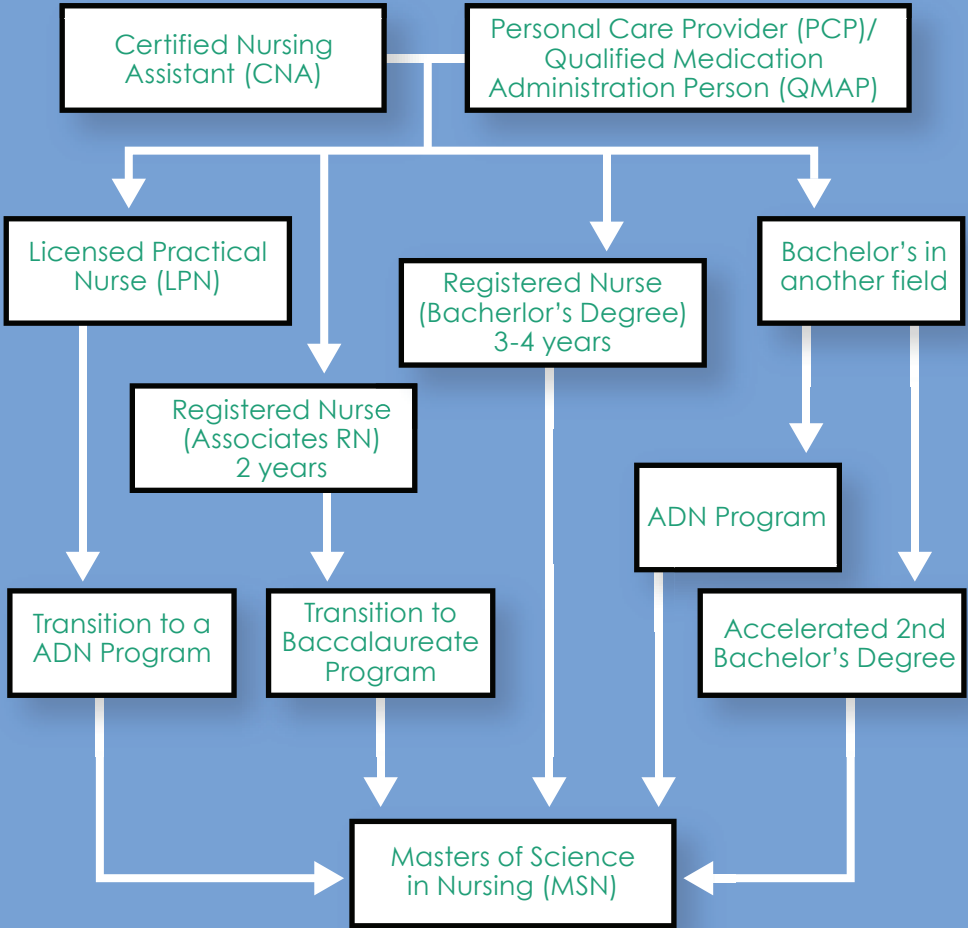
Certified Nursing Assistant (CNA)

Personal Care Provider (PCP)/ Qualified Medication Administration Person (QMAP)

Licensed Practical Nurse (LPN)

Registered Nurse (Bacherlor's Degree) 3-4 years

Bachelor's in another field

Registered Nurse (Associates RN) 2 years

ADN Program

Transition to a ADN Program

Transition to Baccalaureate Program

Accelerated 2nd Bachelor's Degree

Masters of Science in Nursing (MSN)